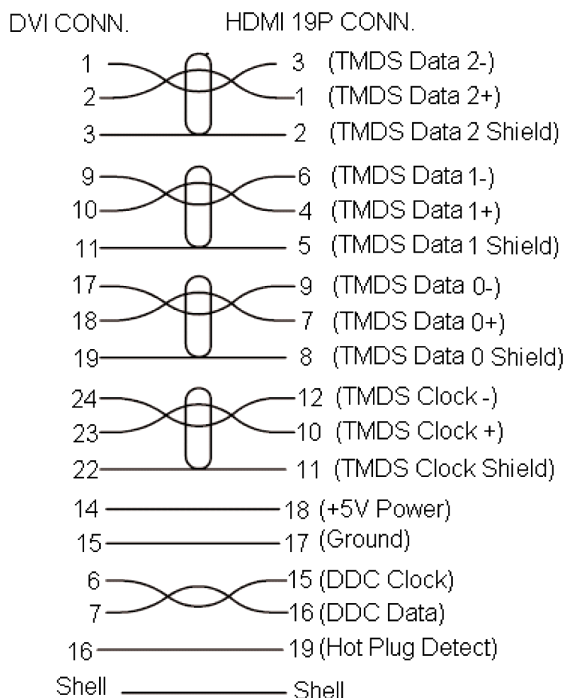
DVI CONN. HDMI 19P CONN.

1 3 (TMDS Data 2-)
2 1 (TMDS Data 2+)
3 2 (TMDS Data 2 Shield)

9 6 (TMDS Data 1-)
10 4 (TMDS Data 1+)
11 5 (TMDS Data 1 Shield)

17 9 (TMDS Data 0-)
18 7 (TMDS Data 0+)
19 8 (TMDS Data 0 Shield)

24 12 (TMDS Clock -)
23 10 (TMDS Clock +)
22 11 (TMDS Clock Shield)

14 18 (+5V Power)
15 17 (Ground)

6 15 (DDC Clock)
7 16 (DDC Data)

16 19 (Hot Plug Detect)

Shell Shell